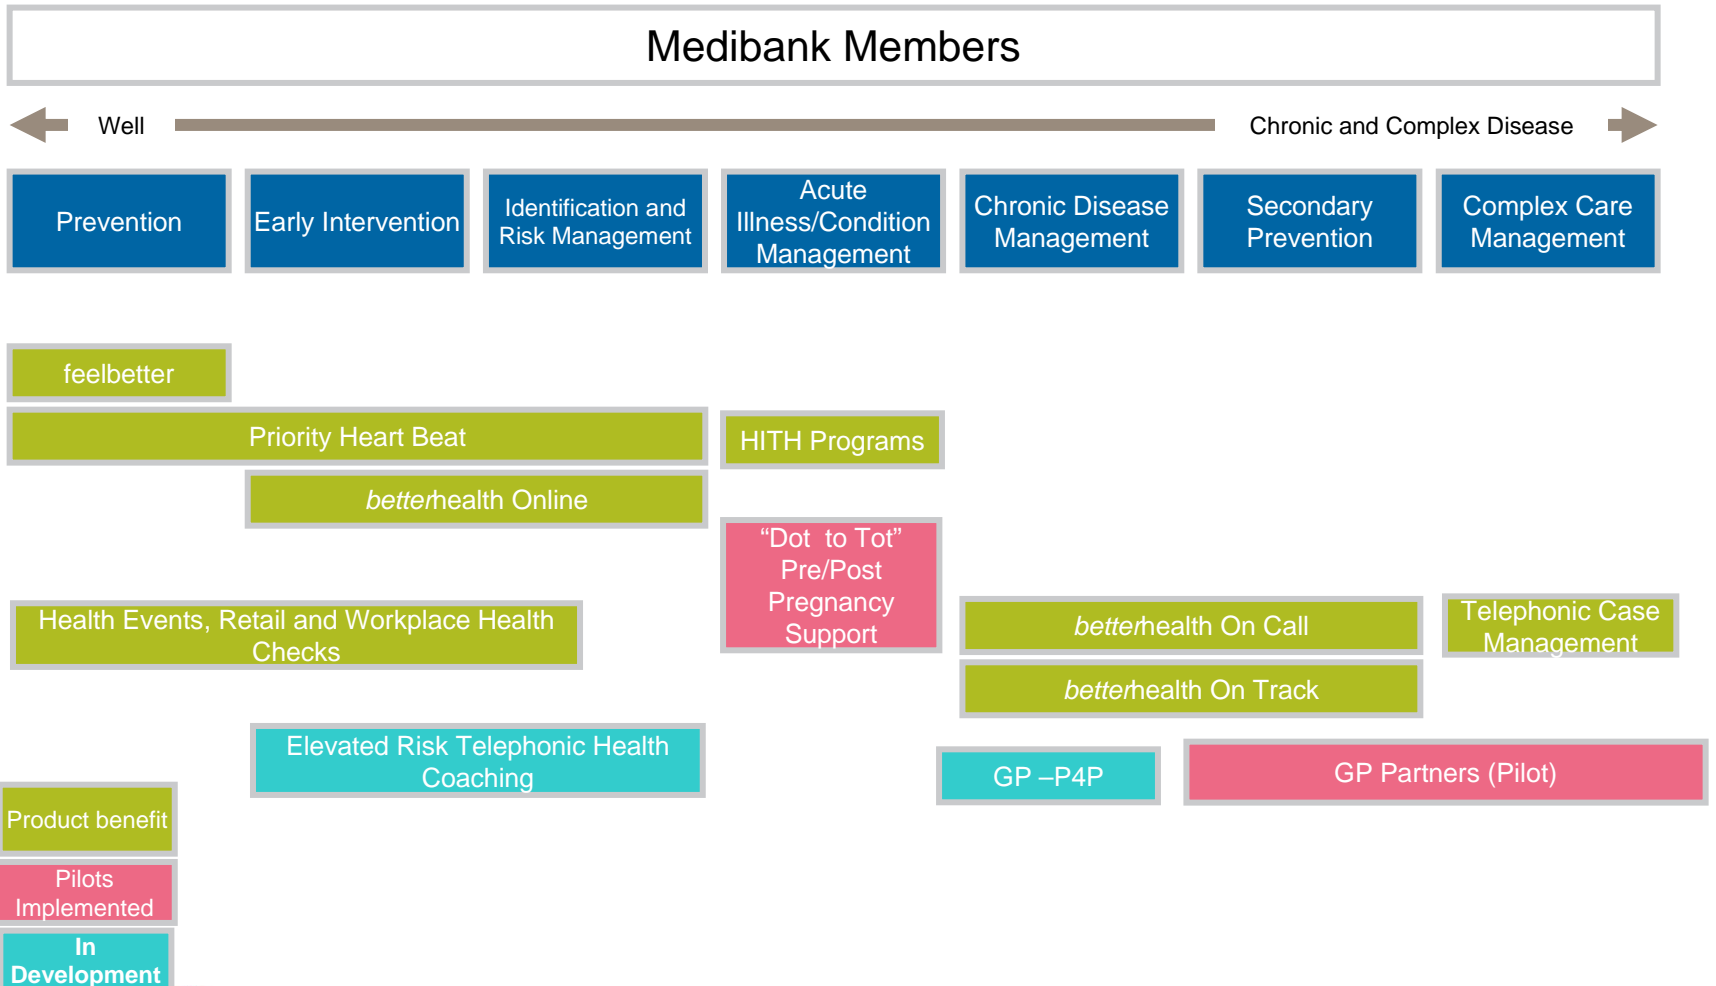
Medibank Members

Well

Chronic and Complex Disease

Prevention

Early Intervention

Identification and Risk Management

Acute Illness/Condition Management

Chronic Disease Management

Secondary Prevention

Complex Care Management

feelbetter

Priority Heart Beat

HITH Programs

betterhealth Online

“Dot to Tot” Pre/Post Pregnancy Support

Health Events, Retail and Workplace Health Checks

betterhealth On Call

Telephonic Case Management

betterhealth On Track

Elevated Risk Telephonic Health Coaching

GP –P4P

GP Partners (Pilot)

Product benefit

Pilots Implemented

In Development